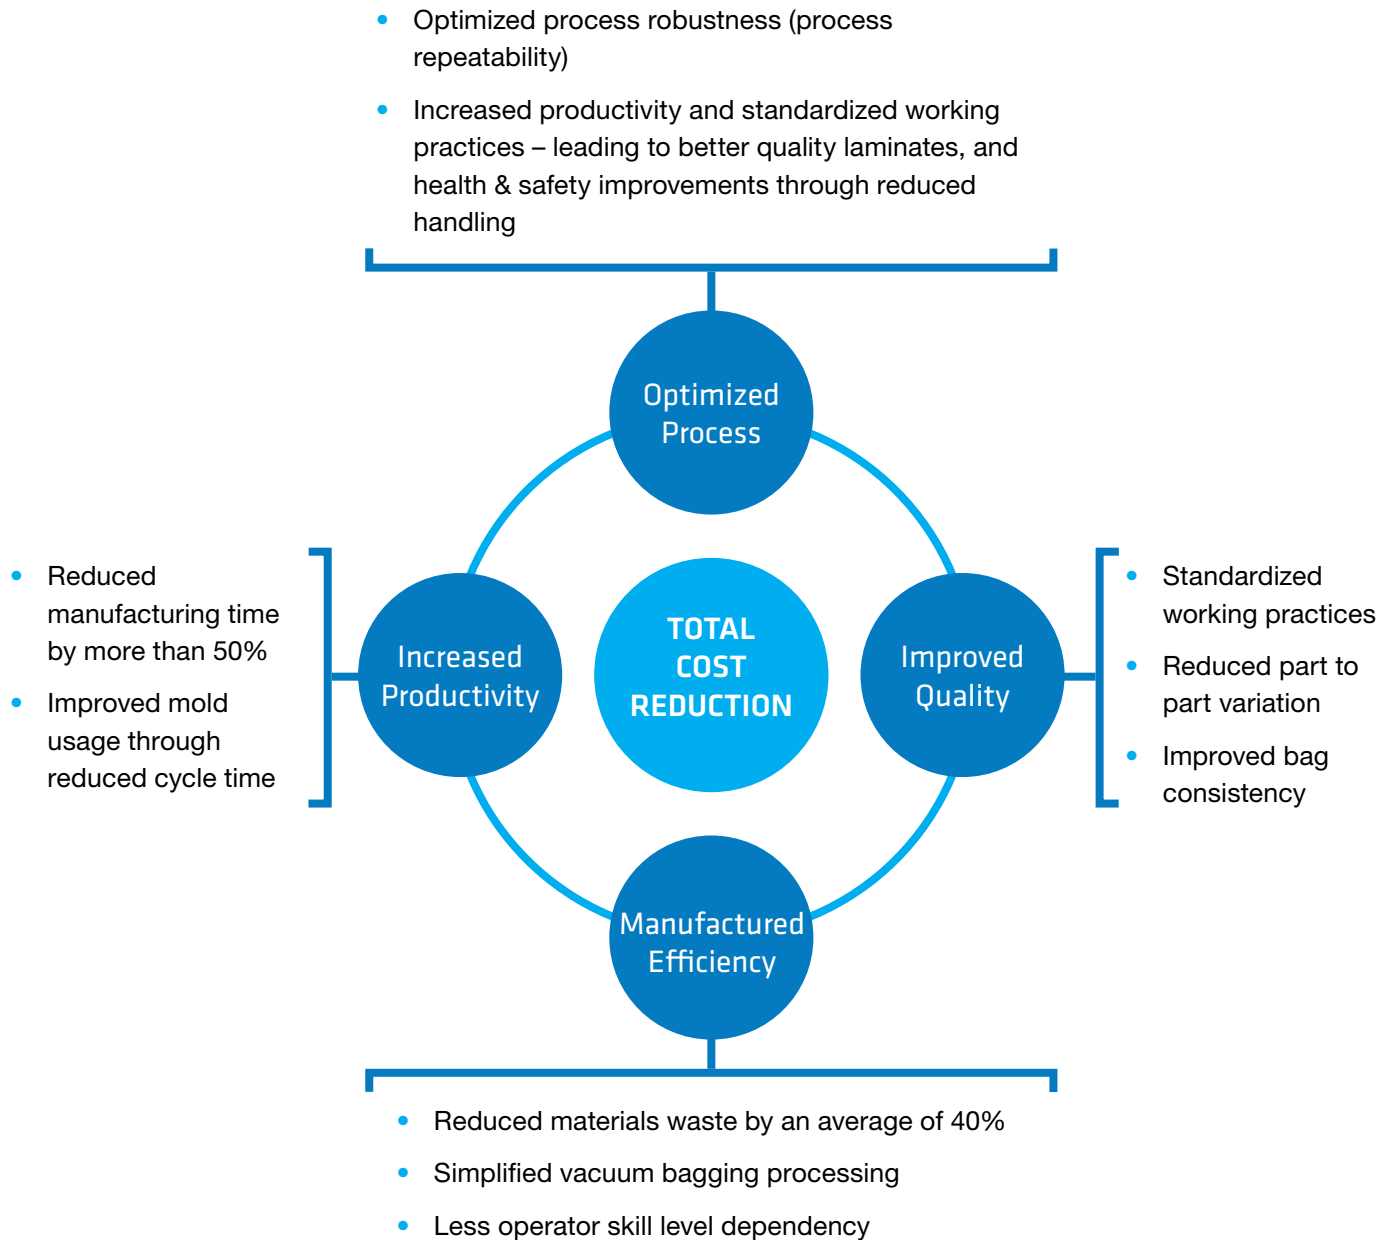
- Optimized process robustness (process repeatability)
- Increased productivity and standardized working practices – leading to better quality laminates, and health & safety improvements through reduced handling

Optimized Process

- Reduced manufacturing time by more than 50%
- Improved mold usage through reduced cycle time

Increased Productivity

TOTAL COST REDUCTION

Improved Quality

- Standardized working practices
- Reduced part to part variation
- Improved bag consistency

Manufactured Efficiency

- Reduced materials waste by an average of 40%
- Simplified vacuum bagging processing
- Less operator skill level dependency